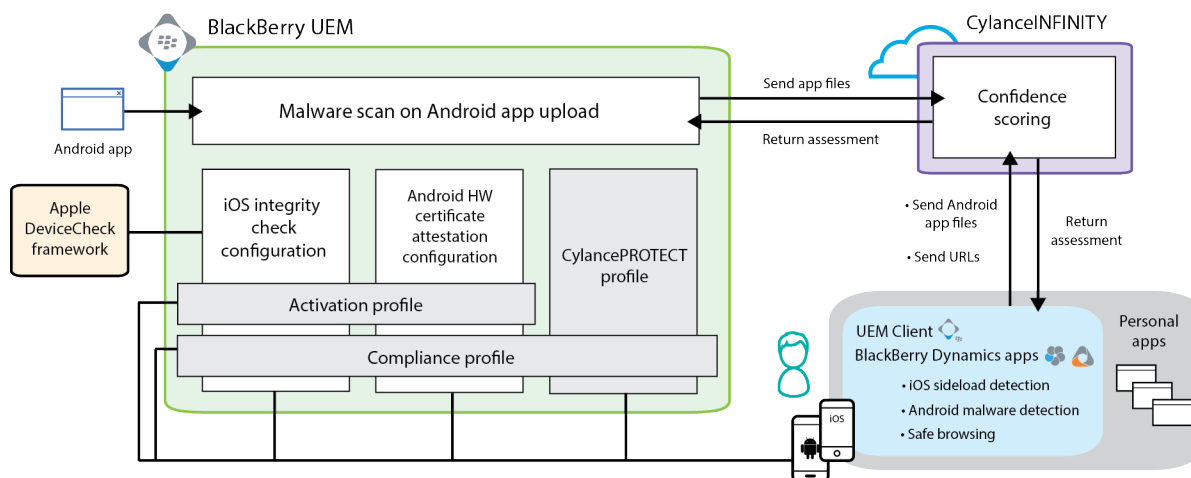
BlackBerry UEM

CylanceINFINITY

Android app

Malware scan on Android app upload

Send app files

Return assessment

Confidence scoring

Apple DeviceCheck framework

iOS integrity check configuration

Android HW certificate attestation configuration

CylancePROTECT profile

• Send Android app files

• Send URLs

Return assessment

Activation profile

Compliance profile

UEM Client

BlackBerry Dynamics apps

• iOS sideload detection

• Android malware detection

• Safe browsing

Personal apps

iOS